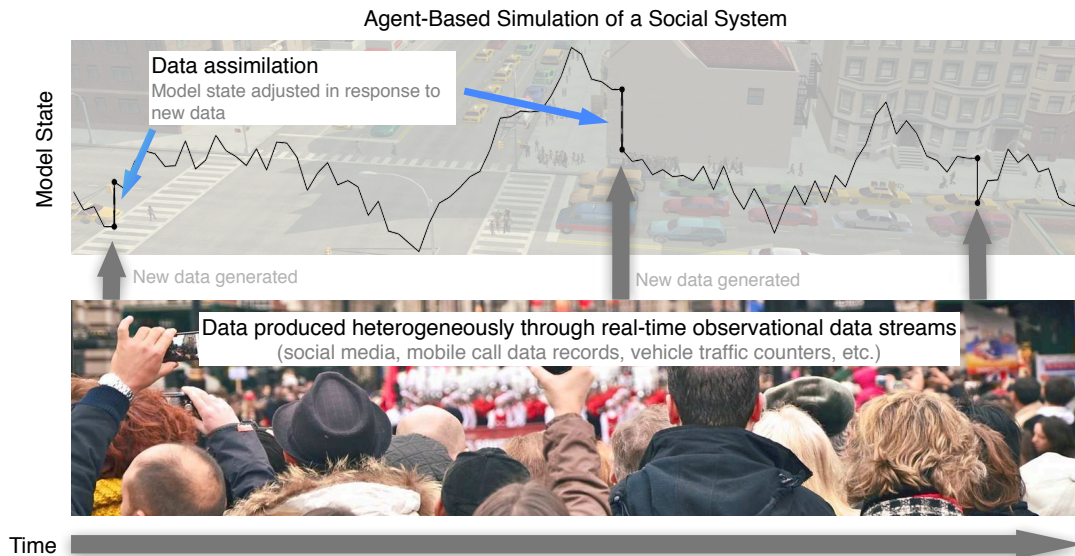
Agent-Based Simulation of a Social System

Model State

Data assimilation
Model state adjusted in response to new data

New data generated

New data generated

Data produced heterogeneously through real-time observational data streams
(social media, mobile call data records, vehicle traffic counters, etc.)

Time